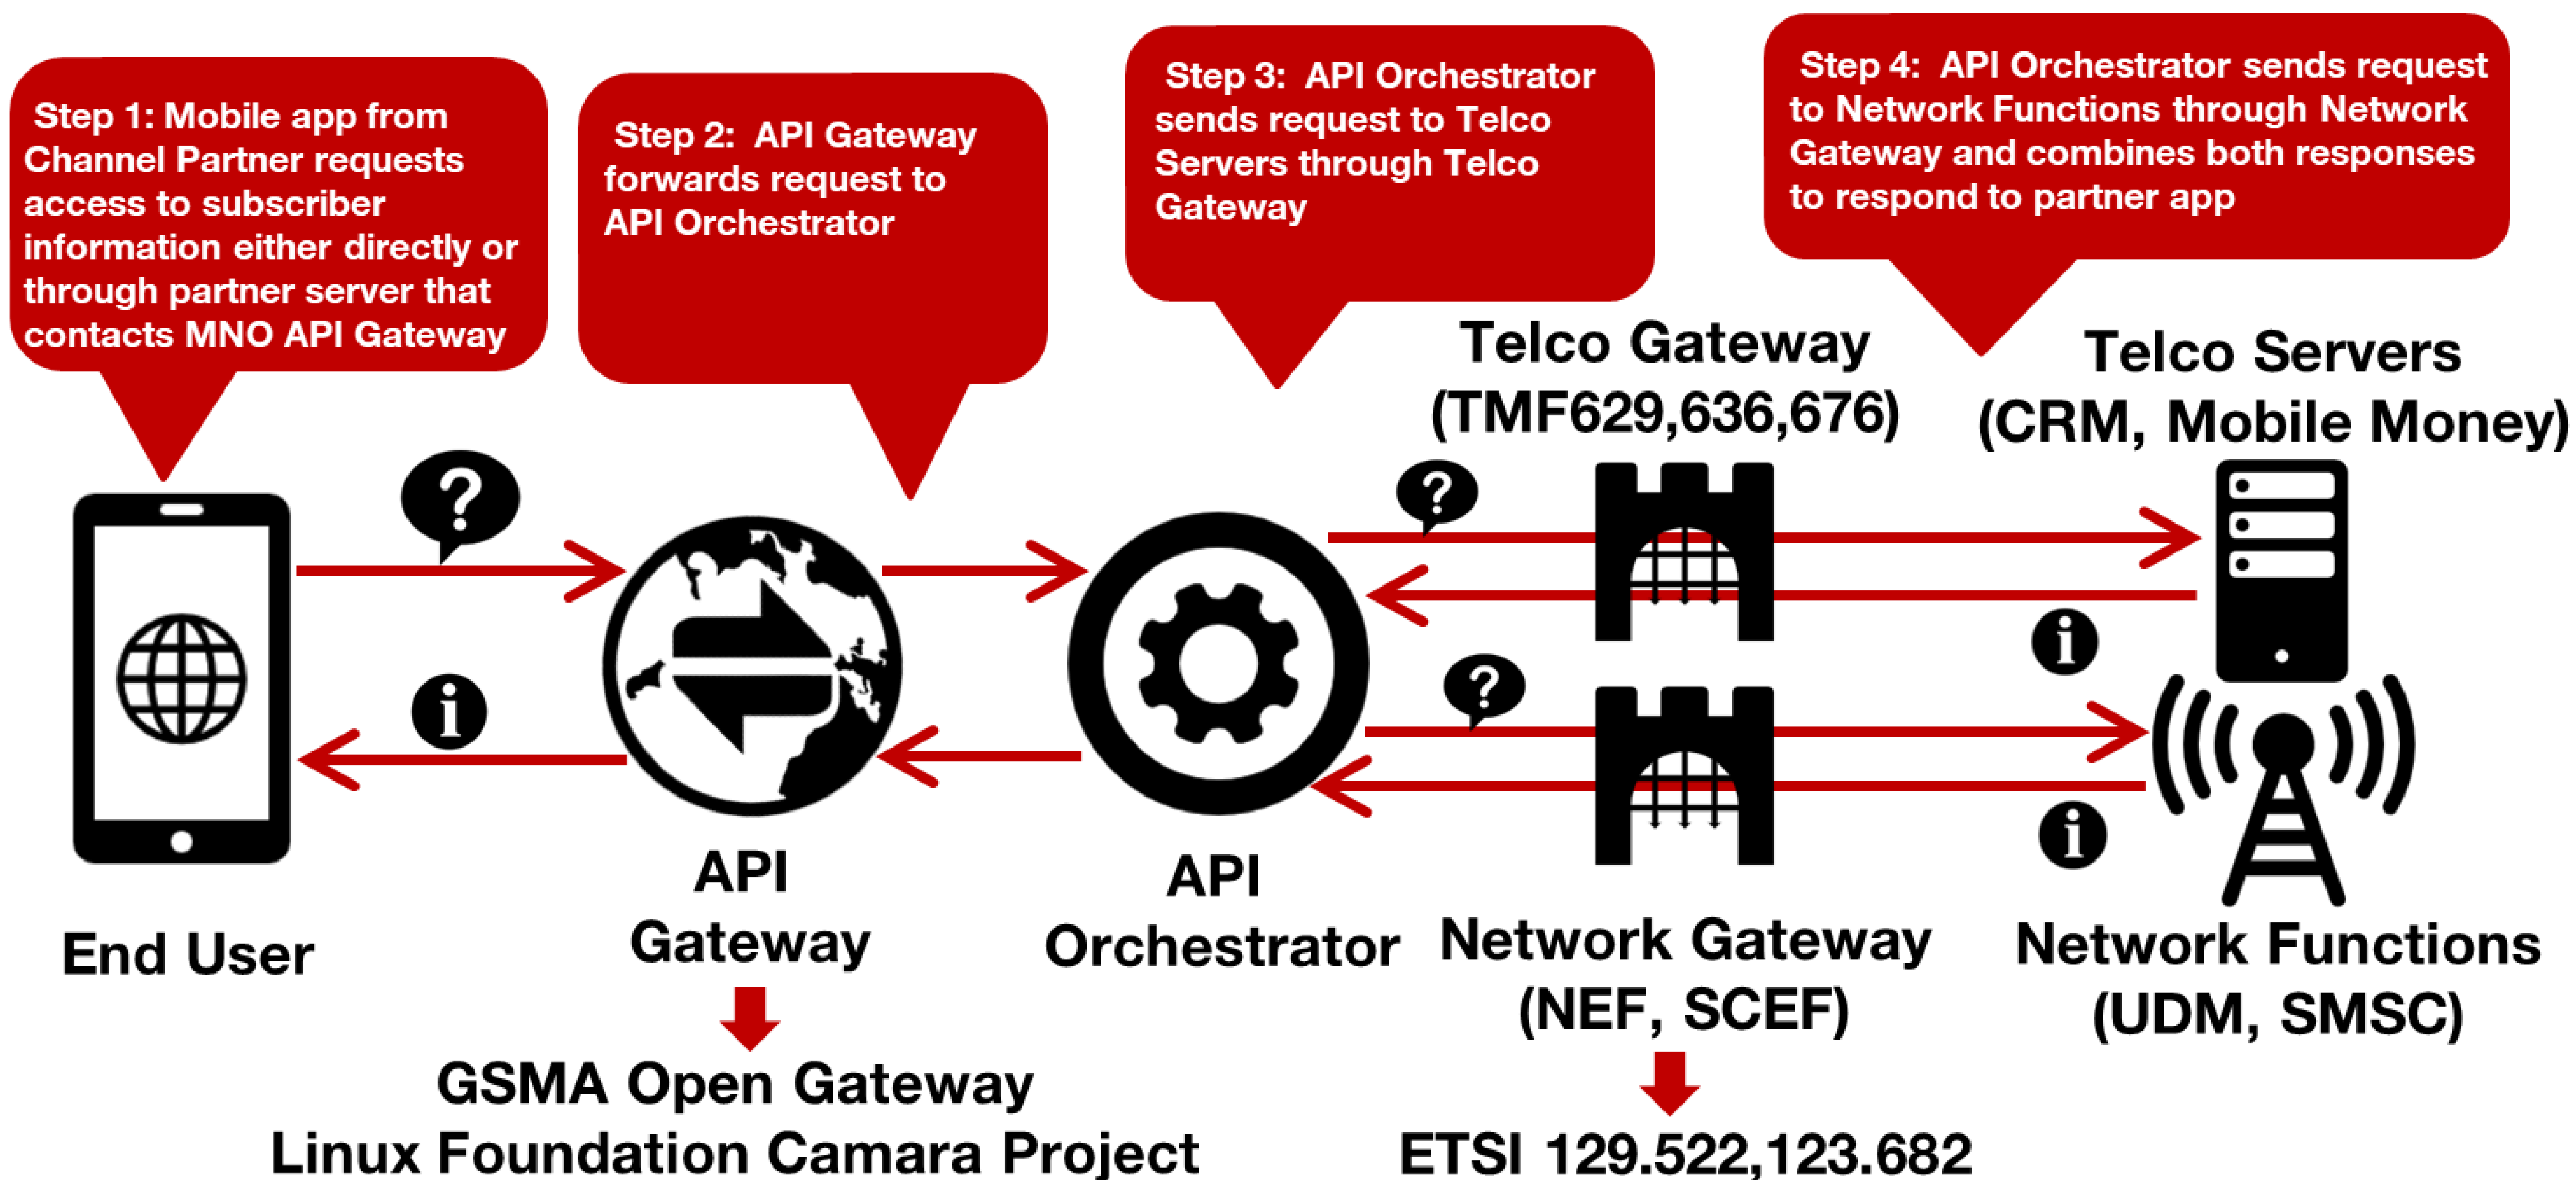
Step 1: Mobile app from Channel Partner requests access to subscriber information either directly or through partner server that contacts MNO API Gateway

Step 2: API Gateway forwards request to API Orchestrator

Step 3: API Orchestrator sends request to Telco Servers through Telco Gateway

Step 4: API Orchestrator sends request to Network Functions through Network Gateway and combines both responses to respond to partner app

Telco Gateway (TMF629,636,676)

Telco Servers (CRM, Mobile Money)

?

i

?

i

?

i

End User

API Gateway

API Orchestrator

Network Gateway (NEF, SCEF)

Network Functions (UDM, SMSC)

GSMA Open Gateway
Linux Foundation Camara Project

ETSI 129.522,123.682